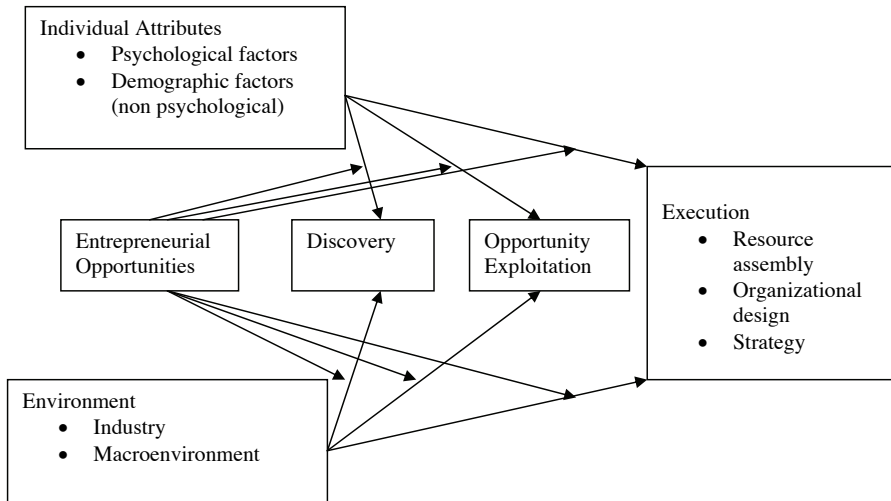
Individual Attributes
- Psychological factors
- Demographic factors (non psychological)

Entrepreneurial Opportunities

Discovery

Opportunity Exploitation

Execution
- Resource assembly
- Organizational design
- Strategy

Environment
- Industry
- Macroenvironment